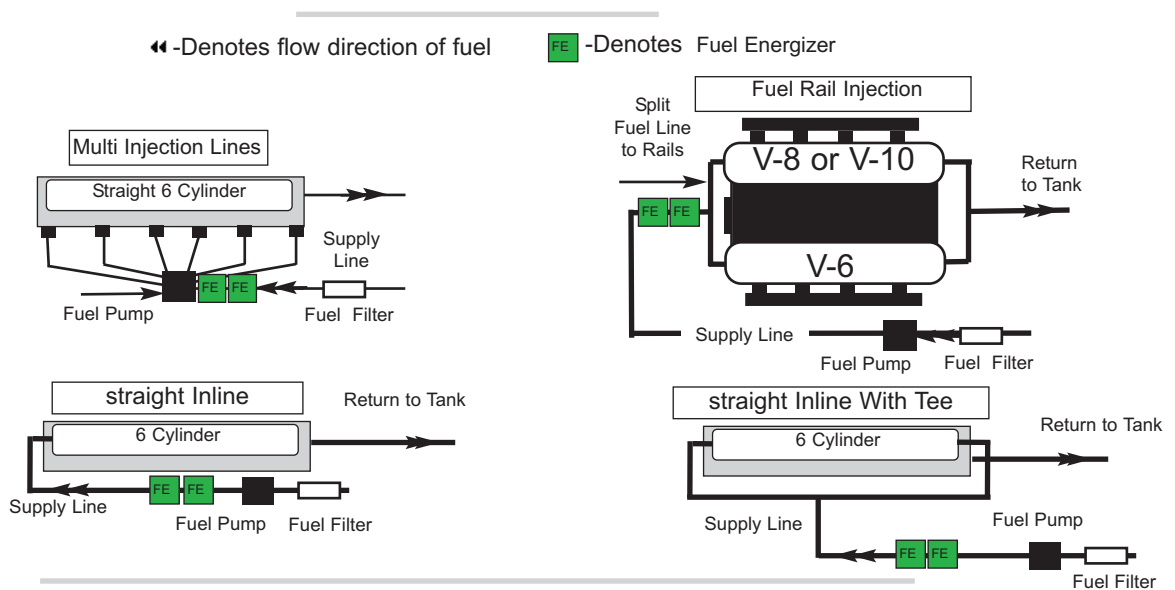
-Denotes flow direction of fuel

FE -Denotes Fuel Energizer

Fuel Rail Injection

Split Fuel Line to Rails

V-8 or V-10

Return to Tank

FE FE

V-6

Supply Line

Fuel Pump

Fuel Filter

Multi Injection Lines

Straight 6 Cylinder

Supply Line

FE FE

Fuel Pump

Fuel Filter

straight Inline

Return to Tank

6 Cylinder

FE FE

Supply Line

Fuel Pump

Fuel Filter

straight Inline With Tee

6 Cylinder

Return to Tank

Supply Line

Fuel Pump

FE FE

Fuel Filter